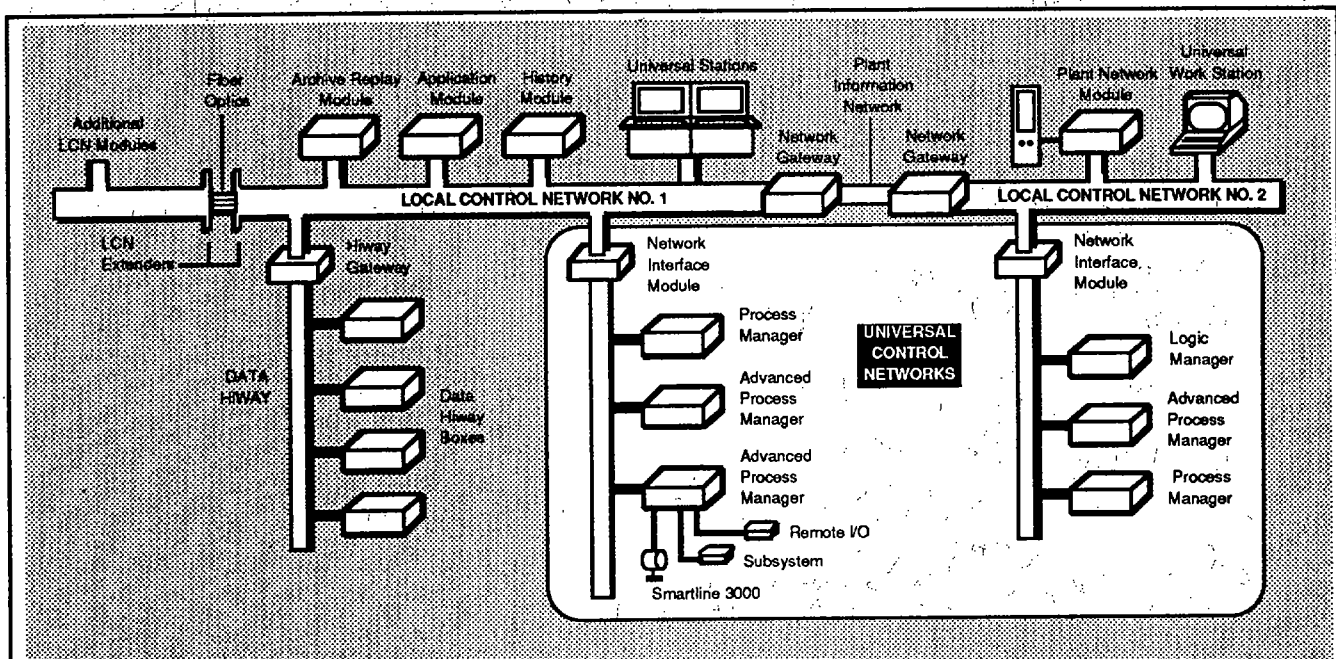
Additional LCN Modules

Fiber Optics

Archive Replay Module

Application Module

History Module

Universal Stations

Plant Information Network

Plant Network Module

Universal Work Station

Network Gateway

Network Gateway

LOCAL CONTROL NETWORK NO. 1

LOCAL CONTROL NETWORK NO. 2

LCN Extenders

Hiway Gateway

DATA HIWAY

Data Hiway Boxes

Network Interface Module

Process Manager

UNIVERSAL CONTROL NETWORKS

Advanced Process Manager

Advanced Process Manager

Remote I/O

Subsystem

Smartline 3000

Network Interface Module

Logic Manager

Advanced Process Manager

Process Manager